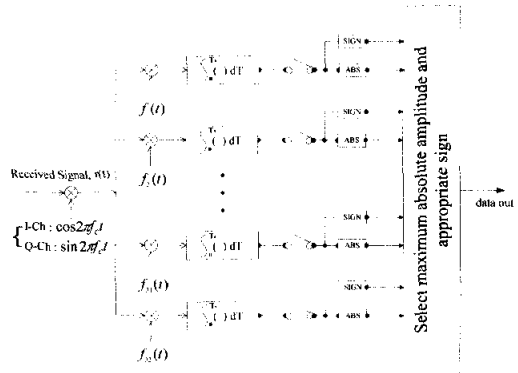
Received Signal, r(t)

$\begin{cases} \text{I-Ch} : \cos 2\pi f_c t \\ \text{Q-Ch} : \sin 2\pi f_c t \end{cases}$

$f(t)$

$f_2(t)$

$f_{31}(t)$

$f_{32}(t)$

$\int_0^{T_s} (\ )\,dT$

$\int_0^{T_s} (\ )\,dT$

$\int_0^{T_s} (\ )\,dT$

$\int_0^{T_s} (\ )\,dT$

SIGN

ABS

SIGN

ABS

SIGN

ABS

SIGN

ABS

Select maximum absolute amplitude and appropriate sign

data out